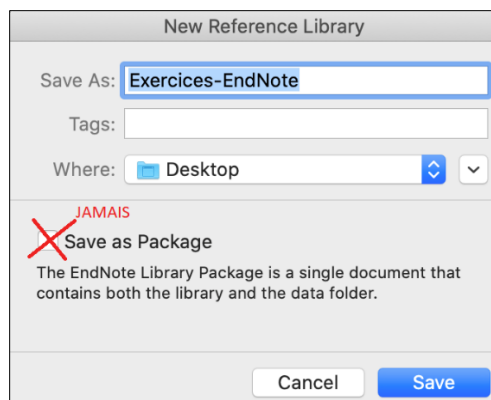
New Reference Library

Save As: Exercices-EndNote

Tags:

Where: Desktop

JAMAIS

Save as Package

The EndNote Library Package is a single document that contains both the library and the data folder.

Cancel
Save